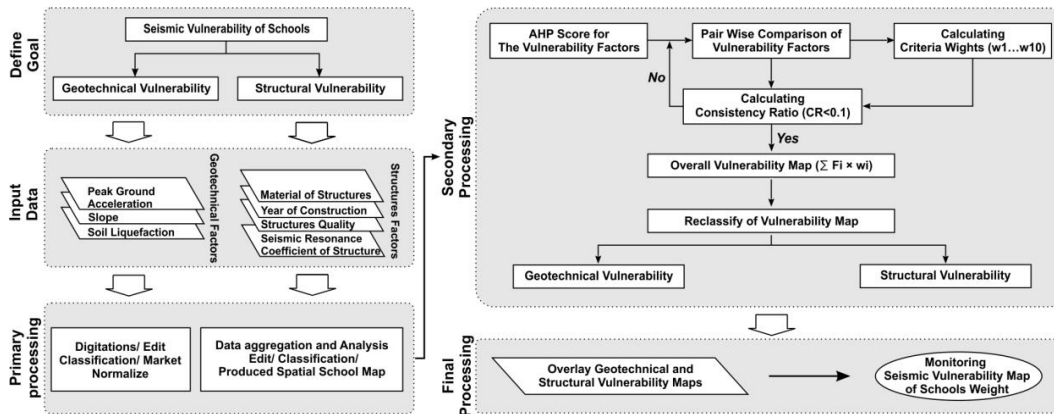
Define Goal

Seismic Vulnerability of Schools

Geotechnical Vulnerability

Structural Vulnerability

Input Data

Geotechnical Factors

Peak Ground Acceleration

Slope

Soil Liquefaction

Structures Factors

Material of Structures

Year of Construction

Structures Quality

Seismic Resonance Coefficient of Structure

Primary processing

Digitations/ Edit Classification/ Market Normalize

Data aggregation and Analysis Edit/ Classification/ Produced Spatial School Map

Secondary Processing

AHP Score for The Vulnerability Factors

Pair Wise Comparison of Vulnerability Factors

Calculating Criteria Wights (w1…w10)

No

Calculating Consistency Ratio (CR<0.1)

Yes

Overall Vulnerability Map ($\sum$ Fi × wi)

Reclassify of Vulnerability Map

Geotechnical Vulnerability

Structural Vulnerability

Final Processing

Overlay Geotechnical and Structural Vulnerability Maps

Monitoring Seismic Vulnerability Map of Schools Weight